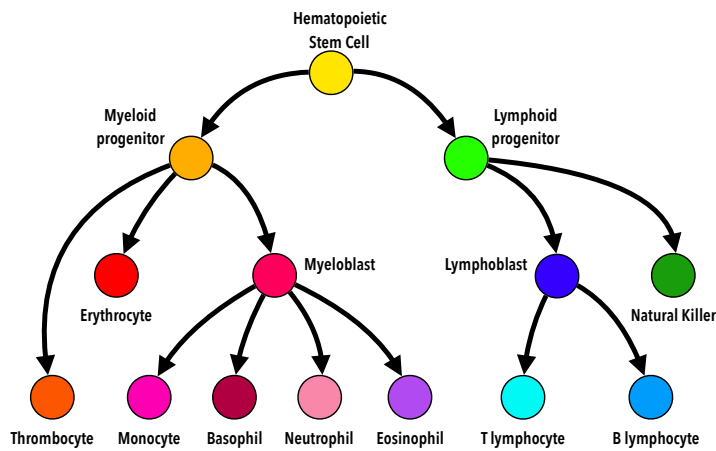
Hematopoietic Stem Cell

Myeloid progenitor

Lymphoid progenitor

Erythrocyte

Myeloblast

Lymphoblast

Natural Killer

Thrombocyte

Monocyte

Basophil

Neutrophil

Eosinophil

T lymphocyte

B lymphocyte